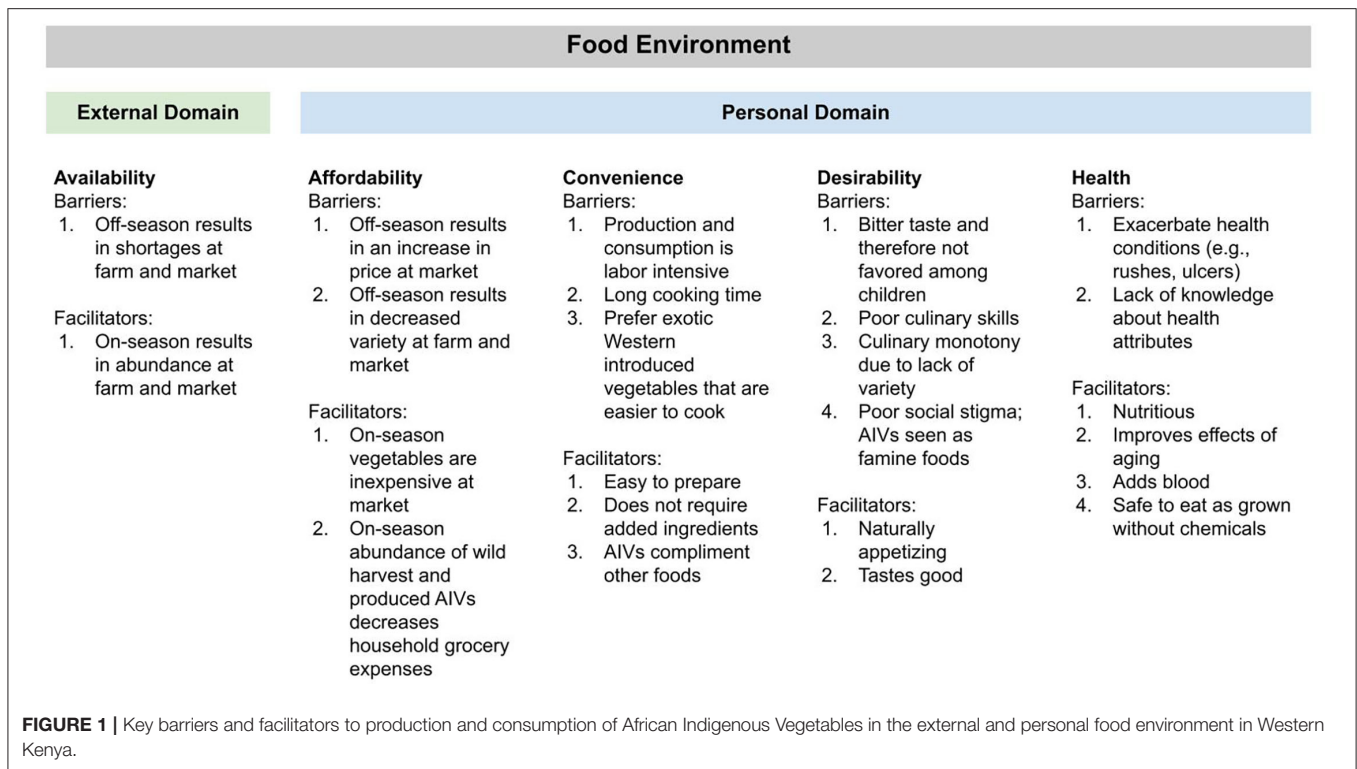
Food Environment

External Domain

Personal Domain

Availability
Barriers:
1. Off-season results in shortages at farm and market

Facilitators:
1. On-season results in abundance at farm and market

Affordability
Barriers:
1. Off-season results in an increase in price at market
2. Off-season results in decreased variety at farm and market

Facilitators:
1. On-season vegetables are inexpensive at market
2. On-season abundance of wild harvest and produced AIVs decreases household grocery expenses

Convenience
Barriers:
1. Production and consumption is labor intensive
2. Long cooking time
3. Prefer exotic Western introduced vegetables that are easier to cook

Facilitators:
1. Easy to prepare
2. Does not require added ingredients
3. AIVs compliment other foods

Desirability
Barriers:
1. Bitter taste and therefore not favored among children
2. Poor culinary skills
3. Culinary monotony due to lack of variety
4. Poor social stigma; AIVs seen as famine foods

Facilitators:
1. Naturally appetizing
2. Tastes good

Health
Barriers:
1. Exacerbate health conditions (e.g., rushes, ulcers)
2. Lack of knowledge about health attributes

Facilitators:
1. Nutritious
2. Improves effects of aging
3. Adds blood
4. Safe to eat as grown without chemicals

FIGURE 1 | Key barriers and facilitators to production and consumption of African Indigenous Vegetables in the external and personal food environment in Western Kenya.